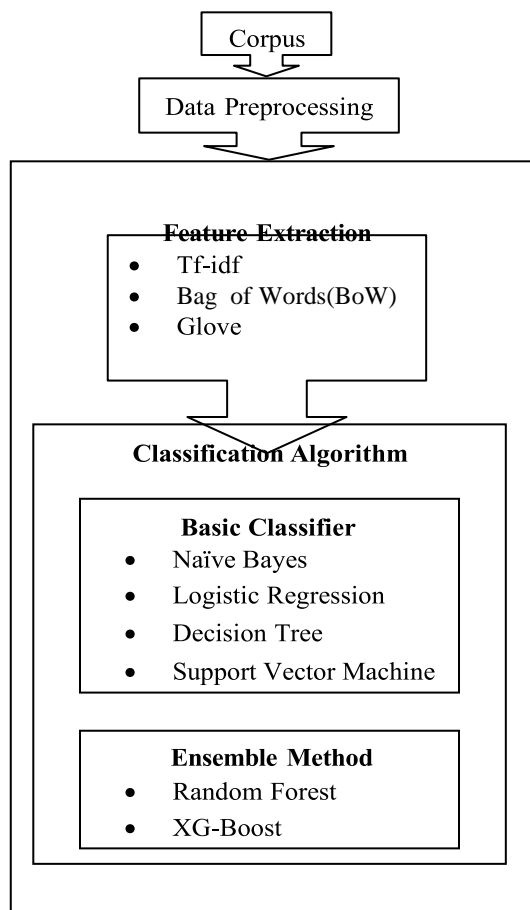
Corpus

Data Preprocessing

Feature Extraction
- Tf-idf
- Bag of Words(BoW)
- Glove

Classification Algorithm

Basic Classifier
- Naïve Bayes
- Logistic Regression
- Decision Tree
- Support Vector Machine

Ensemble Method
- Random Forest
- XG-Boost